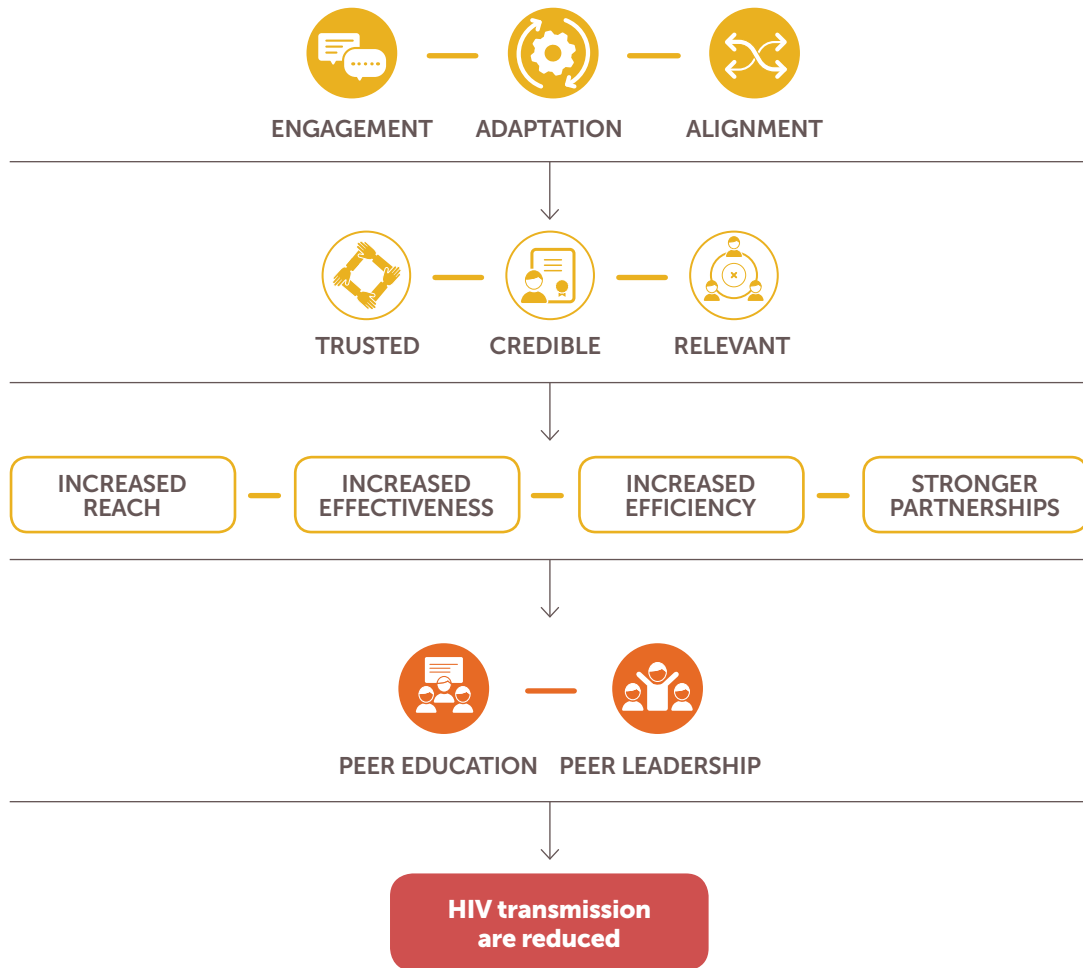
ENGAGEMENT ADAPTATION ALIGNMENT

TRUSTED CREDIBLE RELEVANT

INCREASED REACH

INCREASED EFFECTIVENESS

INCREASED EFFICIENCY

STRONGER PARTNERSHIPS

PEER EDUCATION PEER LEADERSHIP

HIV transmission are reduced